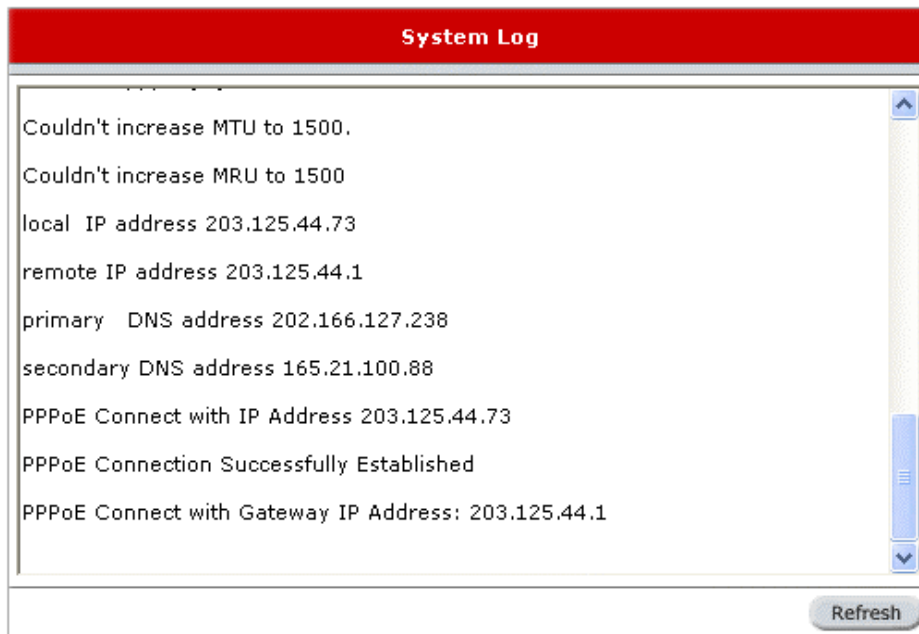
System Log

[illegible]

Couldn't increase MTU to 1500.

Couldn't increase MRU to 1500

local IP address 203.125.44.73

remote IP address 203.125.44.1

primary DNS address 202.166.127.238

secondary DNS address 165.21.100.88

PPPoE Connect with IP Address 203.125.44.73

PPPoE Connection Successfully Established

PPPoE Connect with Gateway IP Address: 203.125.44.1

Refresh